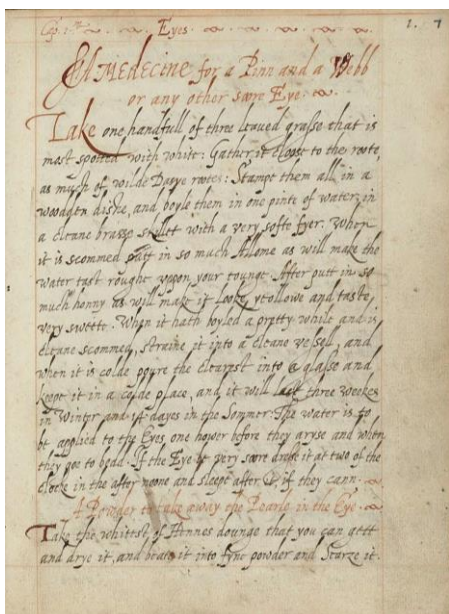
Cap. 1st Eyes 1. 7

A Medecine for a Pinn and a Webb or any other sore Eye.

Take one handfull of three leaued grasse that is most spotted with white: Gather it close to the rote, as much of wilde Dasye rotes: Stampe them all in a wooddon dishe, and boyle them in one pinte of water, in a cleane brasse skillet with a very softe fyer. When it is scommed putt in so much Allome as will make the water tast rougher uppon your tounge. After putt in so much honny as will make it looke yellowe and taste very sweete. When it hath boyled a prettye while and is cleane scommed, straine it into a cleane vessell, and when it is colde poure the clearest into a glasse and keepe it in a coole place, and it will last three weekes in Winter and 15 dayes in the Sommer. The water is to be applied to the Eyes one houer before they aryse and when they goe to bedd. If the Eye be very sore drop it at two of the clocke in the after noone and sleepe after it if they cann.

A Powder to take away the Pearle in the Eye.

Take the whitest of Hennes dounge that you can gett and drye it, and beate it into fyne powder and searze it.